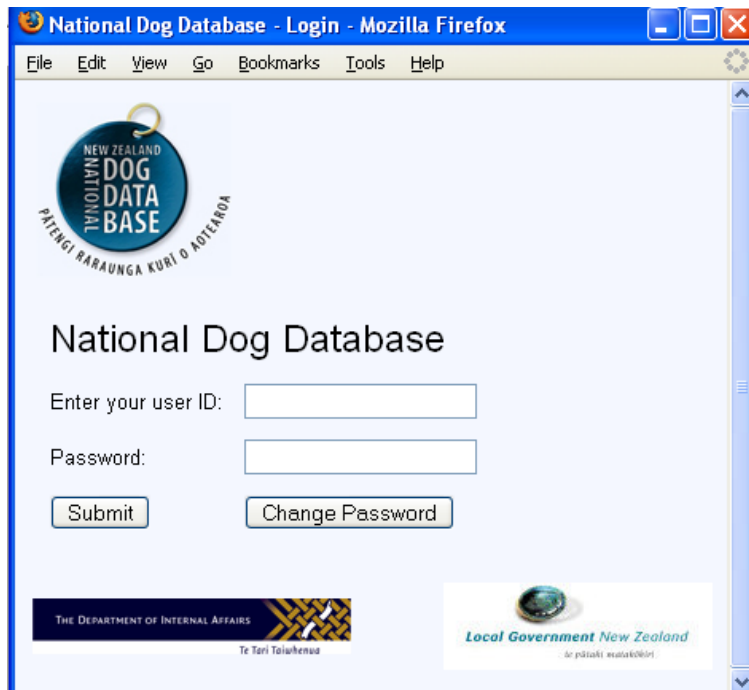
National Dog Database - Login - Mozilla Firefox

File Edit View Go Bookmarks Tools Help

NEW ZEALAND NATIONAL DOG DATA BASE
PĀTENGI RARAUNGA KURĪ O AOTEAROA

National Dog Database

Enter your user ID:

Password:

Submit

Change Password

THE DEPARTMENT OF INTERNAL AFFAIRS
Te Tari Taiwhenua

Local Government New Zealand
te pūtahi matakōkiri